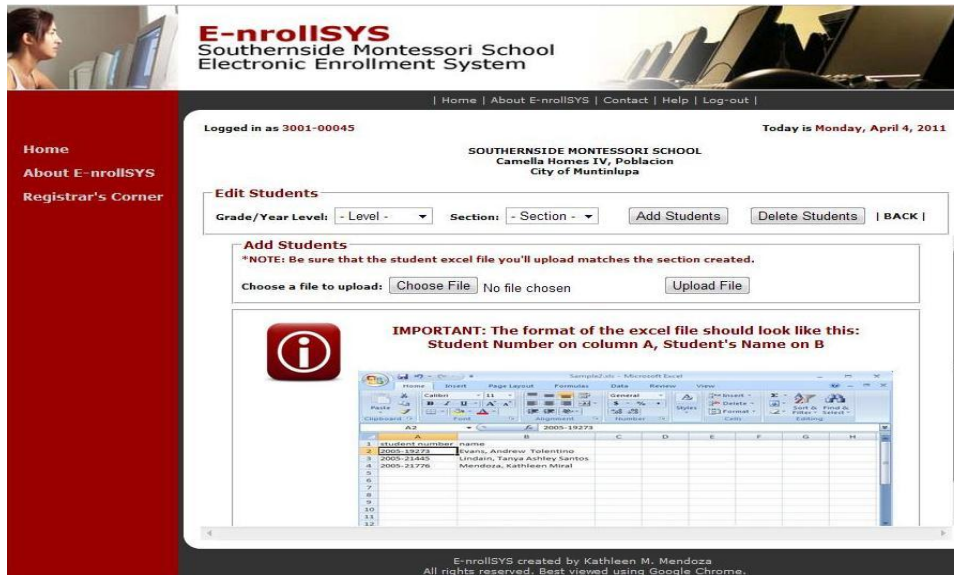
E-nrollSYS
Southernside Montessori School
Electronic Enrollment System

| Home | About E-nrollSYS | Contact | Help | Log-out |

Home
About E-nrollSYS
Registrar's Corner

Logged in as 3001-00045

Today is Monday, April 4, 2011

SOUTHERNSIDE MONTESSORI SCHOOL
Camella Homes IV, Poblacion
City of Muntinlupa

Edit Students

Grade/Year Level: - Level - Section: - Section - Add Students Delete Students | BACK |

Add Students

*NOTE: Be sure that the student excel file you'll upload matches the section created.

Choose a file to upload: Choose File No file chosen Upload File

IMPORTANT: The format of the excel file should look like this:
Student Number on column A, Student's Name on B

Sample2.xls - Microsoft Excel

Home Insert Page Layout Formulas Data Review View

A2 2005-19273

| | A | B | C | D | E | F | G | H |
|---|---|---|---|---|---|---|---|---|
| 1 | student number | name | | | | | | |
| 2 | 2005-19273 | Evans, Andrew Tolentino | | | | | | |
| 3 | 2005-21445 | Lindain, Tanya Ashley Santos | | | | | | |
| 4 | 2005-21776 | Mendoza, Kathleen Miral | | | | | | |
| 5 | | | | | | | | |
| 6 | | | | | | | | |
| 7 | | | | | | | | |
| 8 | | | | | | | | |
| 9 | | | | | | | | |
| 10 | | | | | | | | |
| 11 | | | | | | | | |
| 12 | | | | | | | | |

E-nrollSYS created by Kathleen M. Mendoza
All rights reserved. Best viewed using Google Chrome.